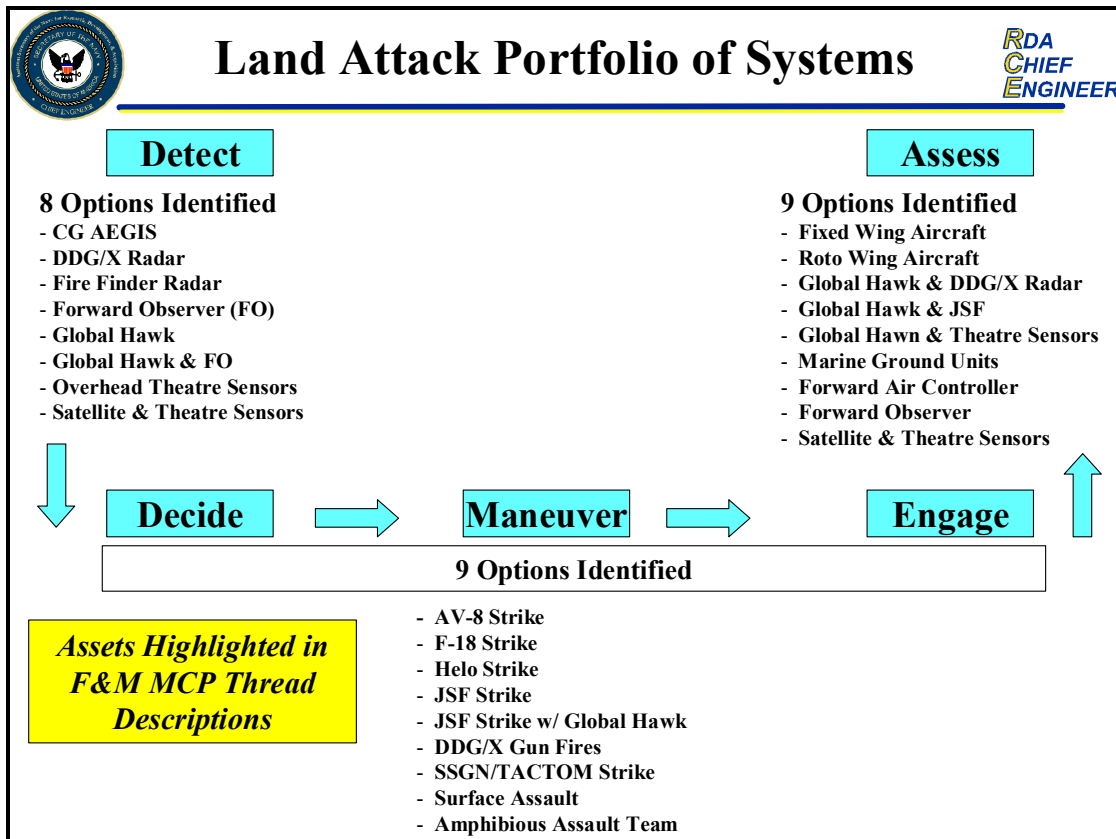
Land Attack Portfolio of Systems

RDA
CHIEF
ENGINEER

Detect

8 Options Identified
- CG AEGIS
- DDG/X Radar
- Fire Finder Radar
- Forward Observer (FO)
- Global Hawk
- Global Hawk & FO
- Overhead Theatre Sensors
- Satellite & Theatre Sensors

Assess

9 Options Identified
- Fixed Wing Aircraft
- Roto Wing Aircraft
- Global Hawk & DDG/X Radar
- Global Hawk & JSF
- Global Hawn & Theatre Sensors
- Marine Ground Units
- Forward Air Controller
- Forward Observer
- Satellite & Theatre Sensors

Decide

Maneuver

Engage

9 Options Identified

Assets Highlighted in F&M MCP Thread Descriptions

- AV-8 Strike
- F-18 Strike
- Helo Strike
- JSF Strike
- JSF Strike w/ Global Hawk
- DDG/X Gun Fires
- SSGN/TACTOM Strike
- Surface Assault
- Amphibious Assault Team